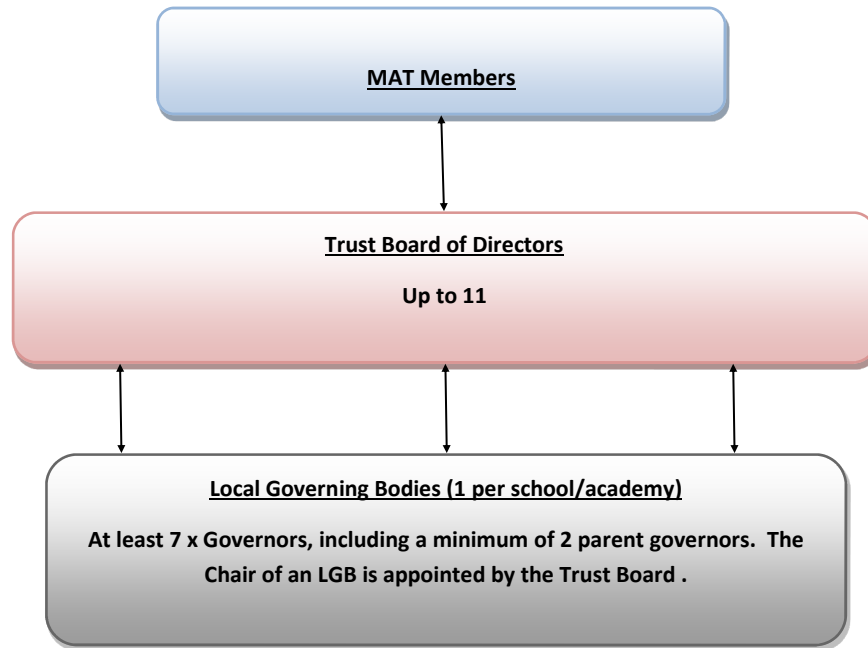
MAT Members

Trust Board of Directors

Up to 11

Local Governing Bodies (1 per school/academy)

At least 7 x Governors, including a minimum of 2 parent governors. The Chair of an LGB is appointed by the Trust Board .